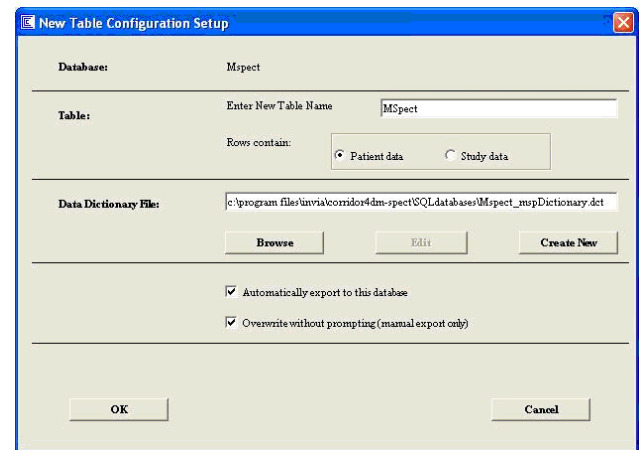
New Table Configuration Setup

Database: Mspect

Table: Enter New Table Name MSpect

Rows contain: Patient data Study data

Data Dictionary File: c:\program files\invia\corridor4dm-spect\SQLdatabases\Mspect_mspDictionary.dct

Browse Edit Create New

Automatically export to this database

Overwrite without prompting (manual export only)

OK Cancel